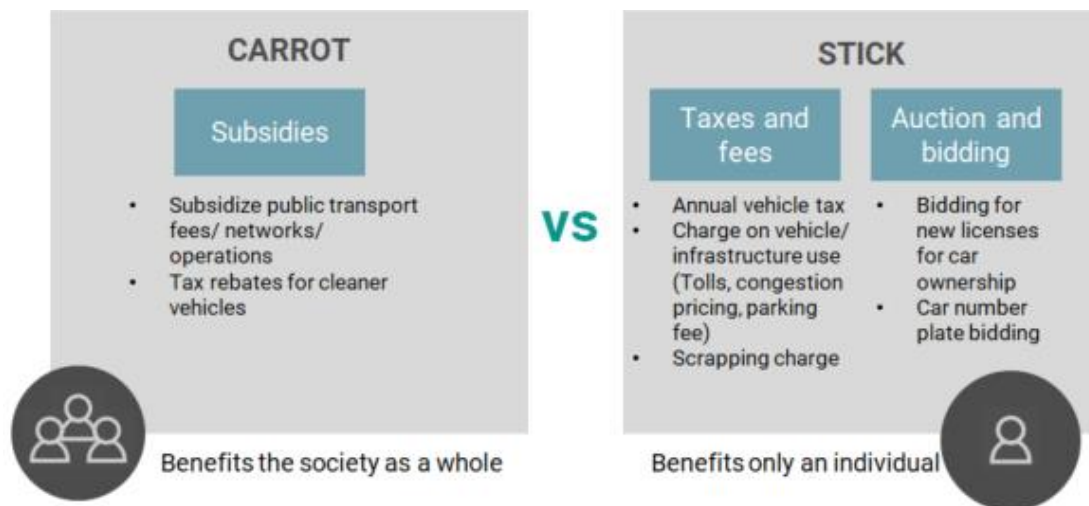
CARROT

Subsidies

- Subsidize public transport fees/ networks/ operations
- Tax rebates for cleaner vehicles

VS

STICK

Taxes and fees

- Annual vehicle tax
- Charge on vehicle/ infrastructure use (Tolls, congestion pricing, parking fee)
- Scrapping charge

Auction and bidding

- Bidding for new licenses for car ownership
- Car number plate bidding

Benefits the society as a whole

Benefits only an individual